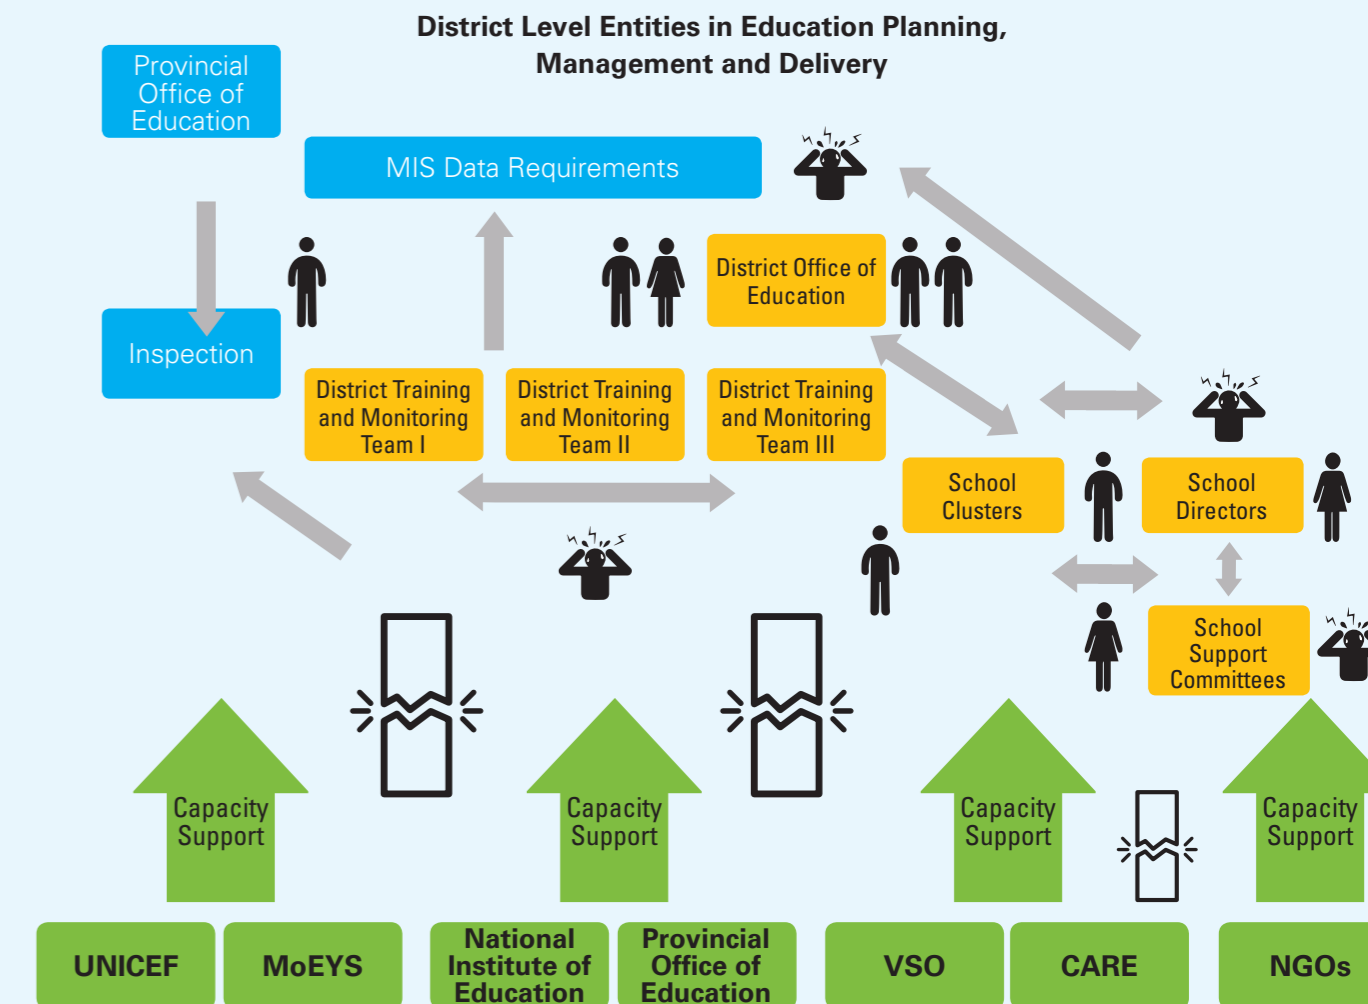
District Level Entities in Education Planning, Management and Delivery

Provincial Office of Education

MIS Data Requirements

Inspection

District Office of Education

District Training and Monitoring Team I

District Training and Monitoring Team II

District Training and Monitoring Team III

School Clusters

School Directors

School Support Committees

Capacity Support

Capacity Support

Capacity Support

Capacity Support

UNICEF

MoEYS

National Institute of Education

Provincial Office of Education

VSO

CARE

NGOs